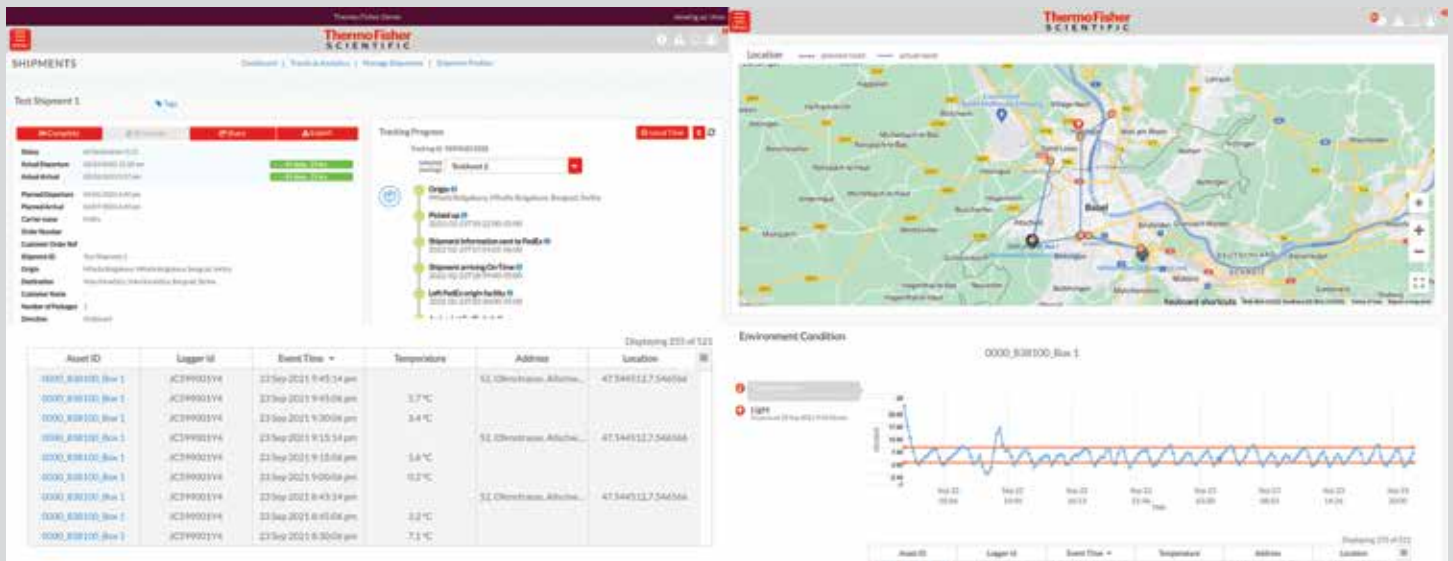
ThermoFisher SCIENTIFIC

SHIPMENTS

Dashboard | Trends & Analytics | Manage Shipments | Shipment Profiles

Test Shipment 1

Tracking Progress

Origin

Picked up

Shipment information sent to FedEx

Shipment arriving On-Time

Left FedEx origin facility

Displaying 255 of 521

| Asset ID | Logger Id | Event Time | Temperature | Address | Location |
|---|---|---|---|---|---|
| 0000_B38100_Box 1 | JCE99001Y4 | 23 Sep 2021 9:45:14 pm | | 51, Ollenstrasse, Allschw... | 47.544512,7.546566 |
| 0000_B38100_Box 1 | JCE99001Y4 | 23 Sep 2021 9:45:06 pm | 3.7 °C | | |
| 0000_B38100_Box 1 | JCE99001Y4 | 23 Sep 2021 9:30:06 pm | 3.4 °C | | |
| 0000_B38100_Box 1 | JCE99001Y4 | 23 Sep 2021 9:15:14 pm | | 51, Ollenstrasse, Allschw... | 47.544512,7.546566 |
| 0000_B38100_Box 1 | JCE99001Y4 | 23 Sep 2021 9:15:06 pm | 1.6 °C | | |
| 0000_B38100_Box 1 | JCE99001Y4 | 23 Sep 2021 9:00:06 pm | 0.2 °C | | |
| 0000_B38100_Box 1 | JCE99001Y4 | 23 Sep 2021 8:45:14 pm | | 51, Ollenstrasse, Allschw... | 47.544512,7.546566 |
| 0000_B38100_Box 1 | JCE99001Y4 | 23 Sep 2021 8:45:06 pm | 2.2 °C | | |
| 0000_B38100_Box 1 | JCE99001Y4 | 23 Sep 2021 8:30:06 pm | 7.1 °C | | |

ThermoFisher SCIENTIFIC

Location

Basel

Keyboard shortcuts

Environment Condition

0000_B38100_Box 1

Light

| Asset ID | Logger Id | Event Time | Temperature | Address | Location |
|---|---|---|---|---|---|